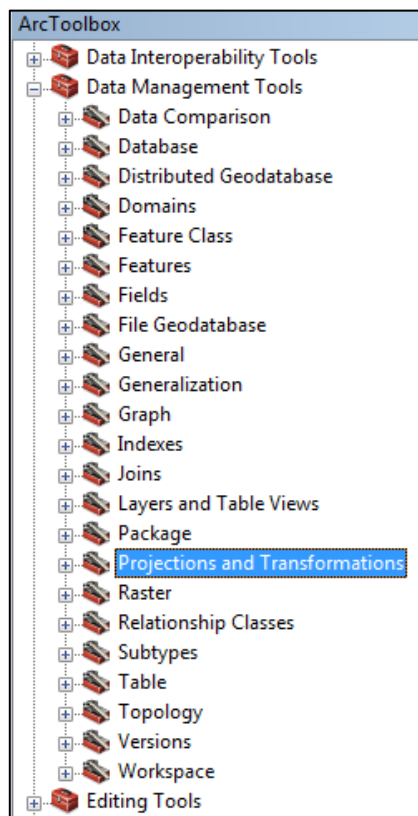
ArcToolbox

Data Interoperability Tools
Data Management Tools
Data Comparison
Database
Distributed Geodatabase
Domains
Feature Class
Features
Fields
File Geodatabase
General
Generalization
Graph
Indexes
Joins
Layers and Table Views
Package
Projections and Transformations
Raster
Relationship Classes
Subtypes
Table
Topology
Versions
Workspace
Editing Tools